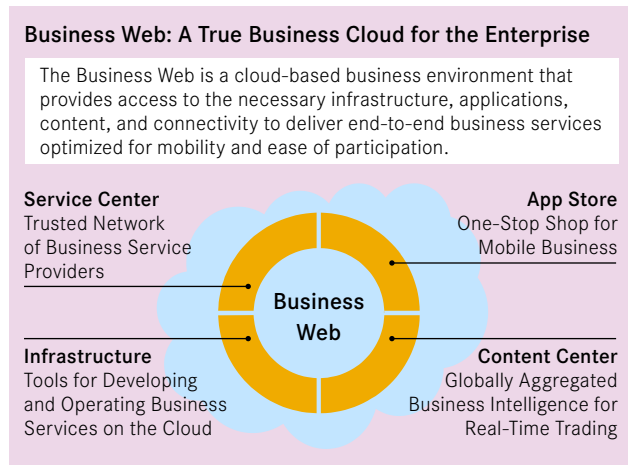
Business Web: A True Business Cloud for the Enterprise

The Business Web is a cloud-based business environment that provides access to the necessary infrastructure, applications, content, and connectivity to deliver end-to-end business services optimized for mobility and ease of participation.

Service Center
Trusted Network of Business Service Providers

App Store
One-Stop Shop for Mobile Business

Business Web

Infrastructure
Tools for Developing and Operating Business Services on the Cloud

Content Center
Globally Aggregated Business Intelligence for Real-Time Trading